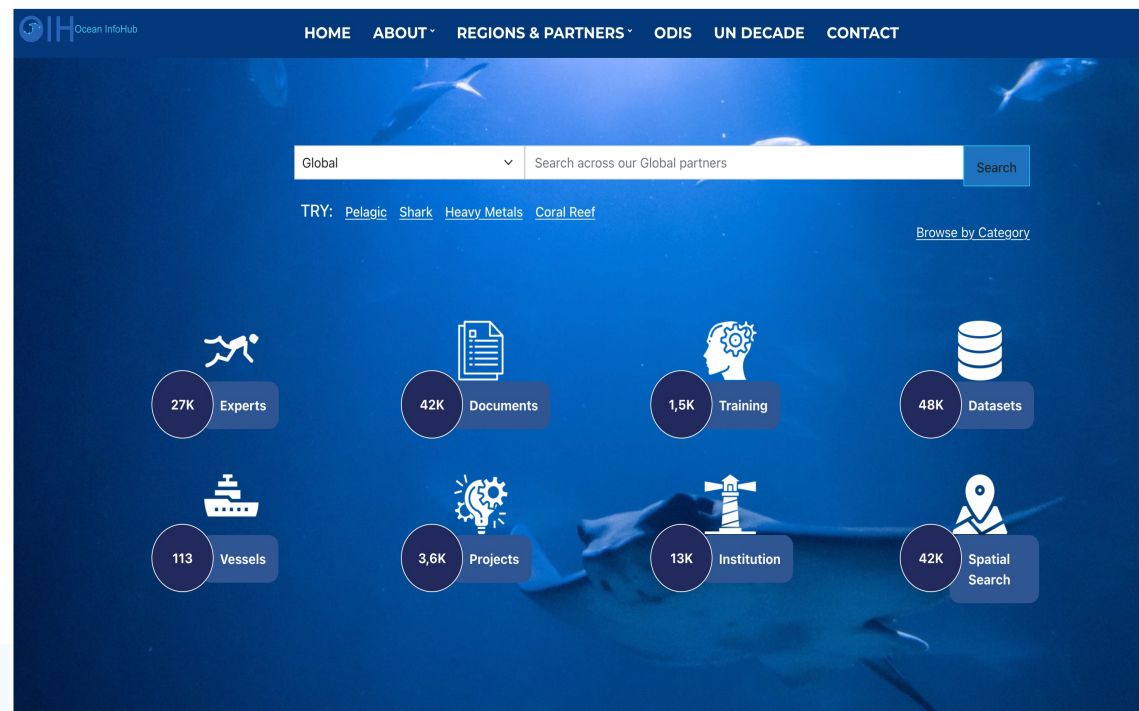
OIH Ocean InfoHub

HOME ABOUT REGIONS & PARTNERS ODIS UN DECADE CONTACT

Global

Search across our Global partners

Search

TRY: Pelagic Shark Heavy Metals Coral Reef

Browse by Category

27K Experts

42K Documents

1,5K Training

48K Datasets

113 Vessels

3,6K Projects

13K Institution

42K Spatial Search